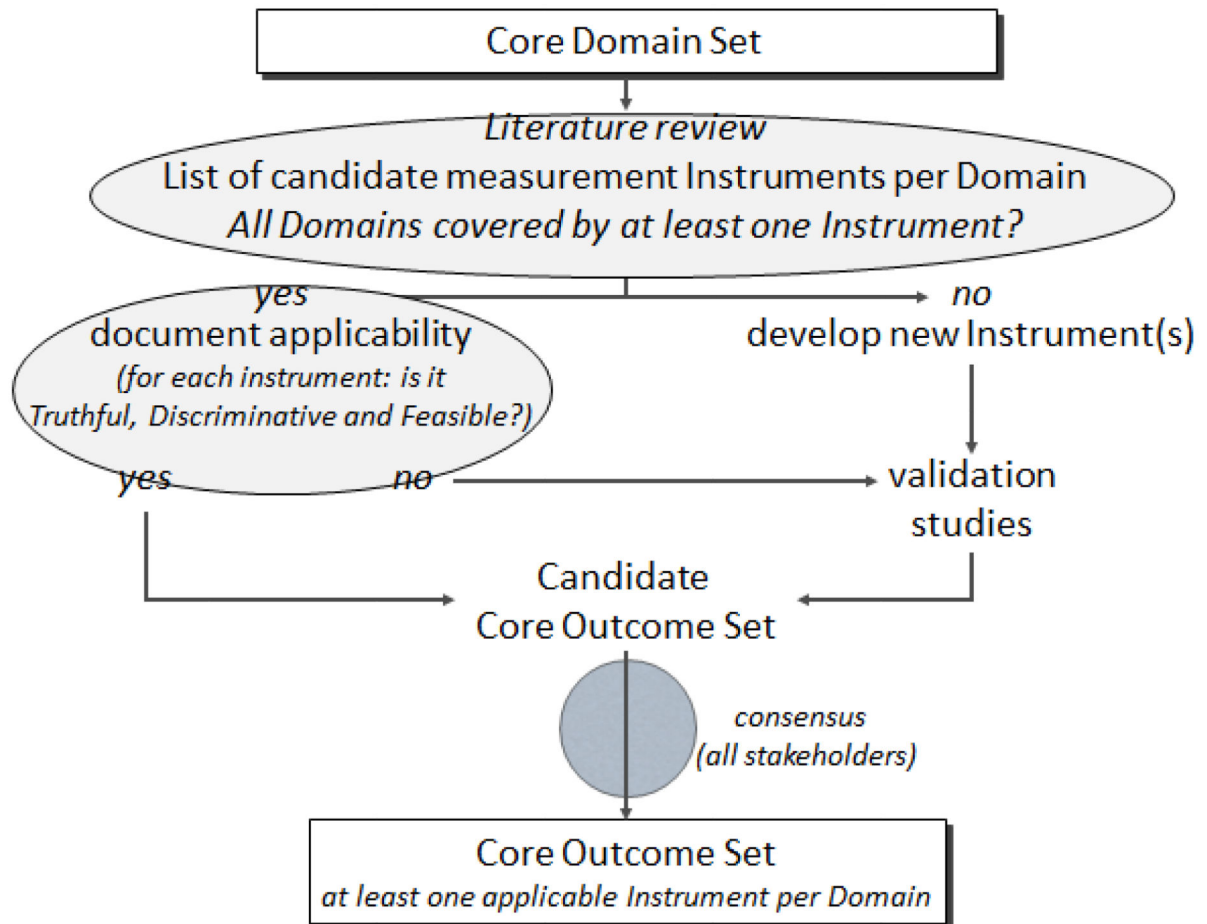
Core Domain Set

Literature review
List of candidate measurement Instruments per Domain
All Domains covered by at least one Instrument?

yes

document applicability
(for each instrument: is it Truthful, Discriminative and Feasible?)

yes

no

no

develop new Instrument(s)

validation studies

Candidate
Core Outcome Set

consensus
(all stakeholders)

Core Outcome Set
at least one applicable Instrument per Domain